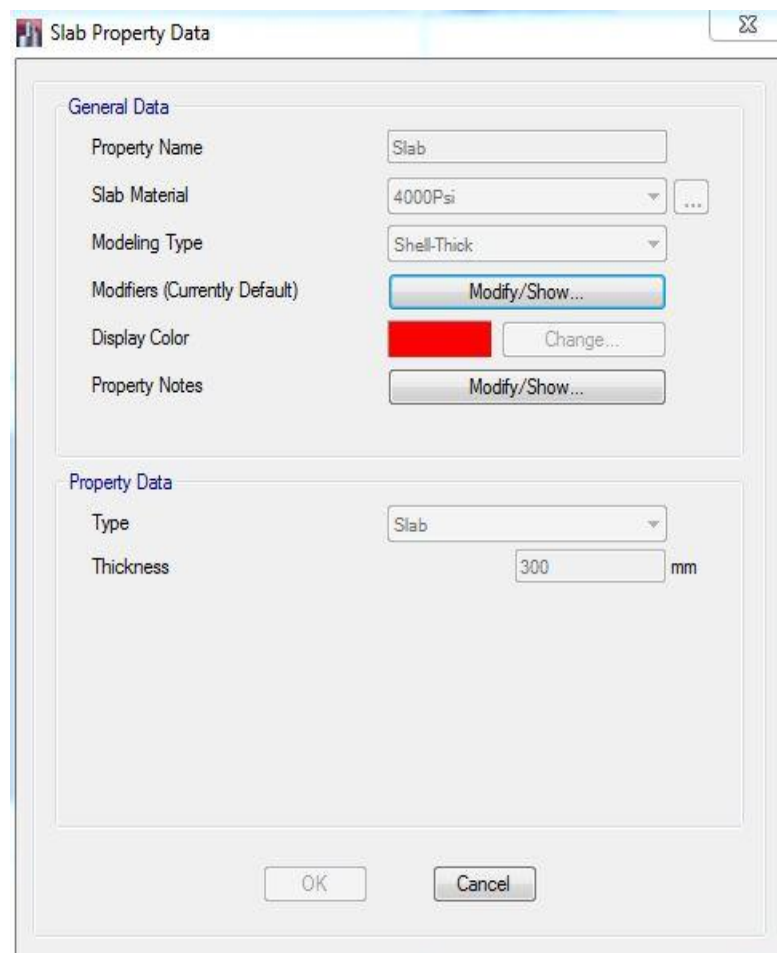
Slab Property Data

General Data

Property Name Slab

Slab Material 4000Psi ...

Modeling Type Shell-Thick

Modifiers (Currently Default) Modify/Show...

Display Color Change...

Property Notes Modify/Show...

Property Data

Type Slab

Thickness 300 mm

OK Cancel